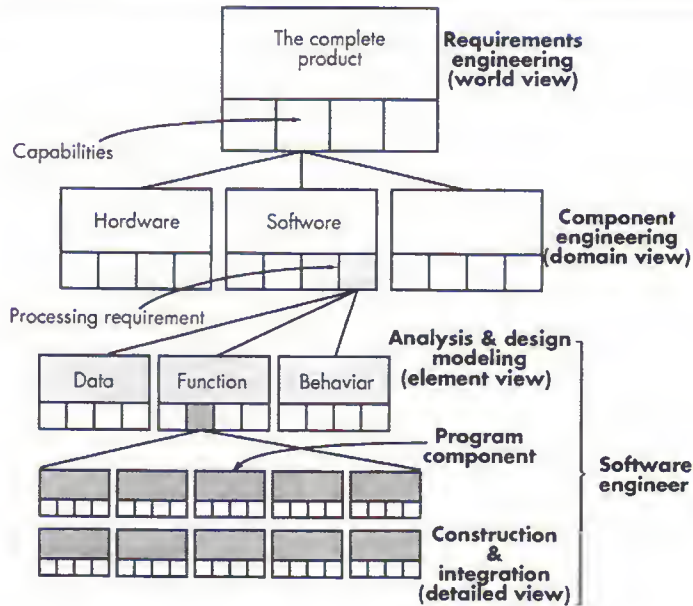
The complete product

Requirements engineering (world view)

Capabilities

Hordware

Softwore

Component engineering (domain view)

Processing requirement

Analysis & design modeling (element view)

Data

Function

Behavior

Program component

Software engineer

Construction & integration (detailed view)